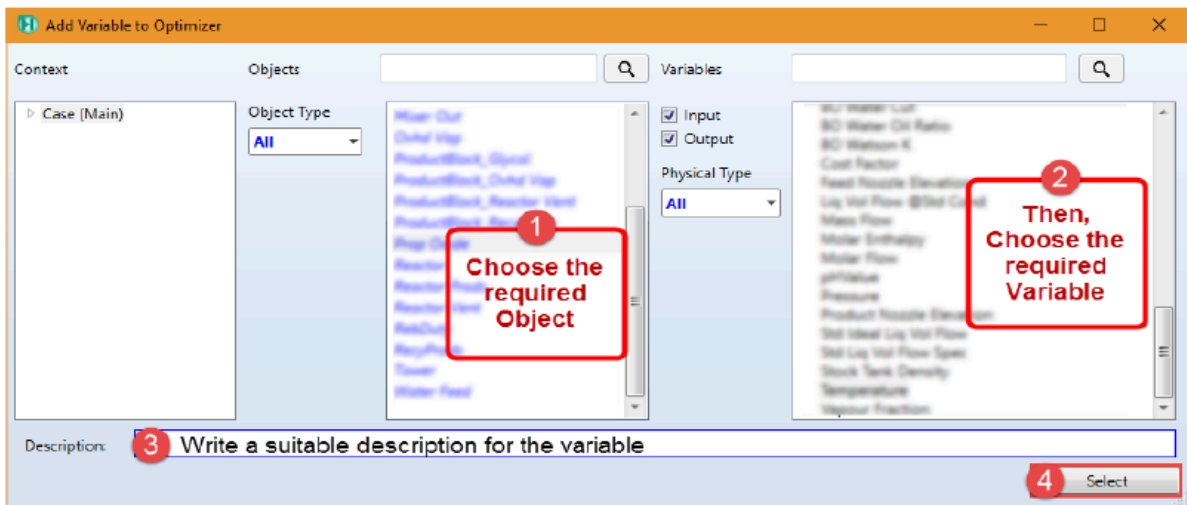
Add Variable to Optimizer

Context

Objects

Variables

Case (Main)

Object Type

All

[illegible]

Input

Output

Physical Type

All

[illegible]

1
Choose the required Object

2
Then, Choose the required Variable

Description:

3
Write a suitable description for the variable

4
Select